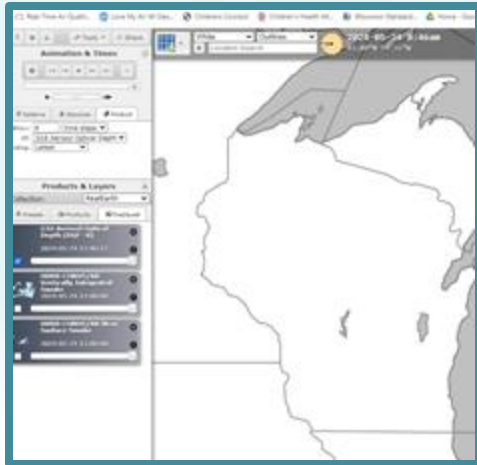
Real Time Air Quali... Love My Air WI Das... Children Cleared Children's Health W... Wisconsin Managed... Home

Tools Share

Animation & Times

Products & Layers

2024-05-24 8:46am

Location Search

White

Outlines

Presets Products Overlays

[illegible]